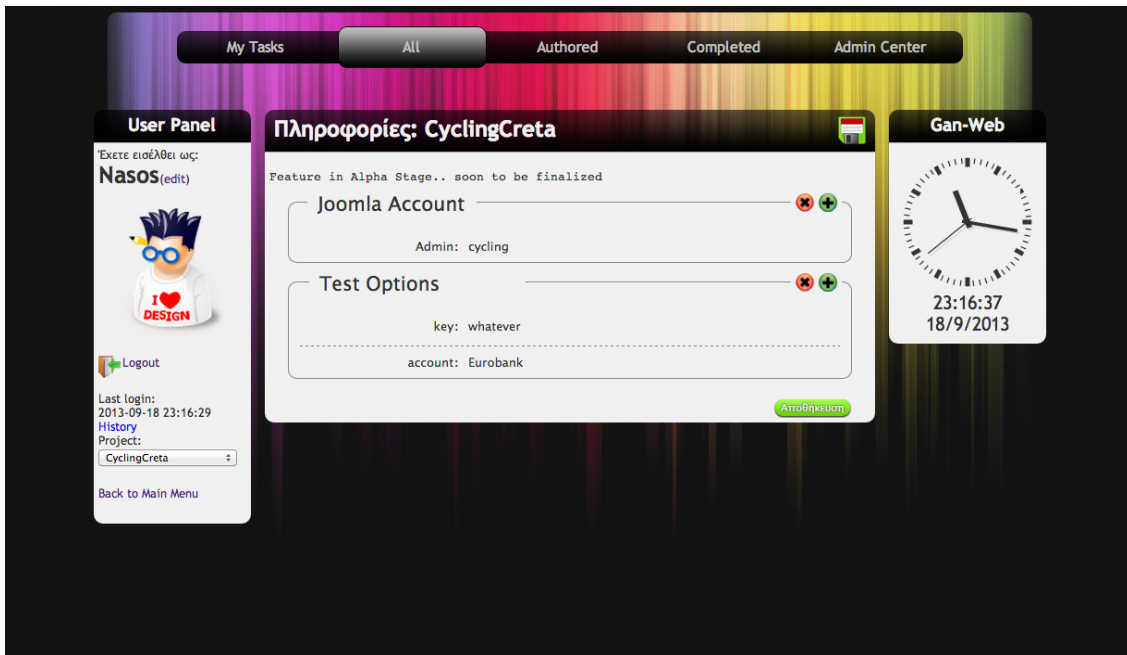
My Tasks All Authored Completed Admin Center

User Panel

Έχετε εισέλθει ως:
Nasos(edit)

I ♥ DESIGN

Logout

Last login:
2013-09-18 23:16:29
History
Project:
CyclingCreta

Back to Main Menu

Πληροφορίες: CyclingCreta

Feature in Alpha Stage.. soon to be finalized

Joomla Account

Admin: cycling

Test Options

key: whatever

account: Eurobank

Αποθηκευση

Gan-Web

23:16:37
18/9/2013